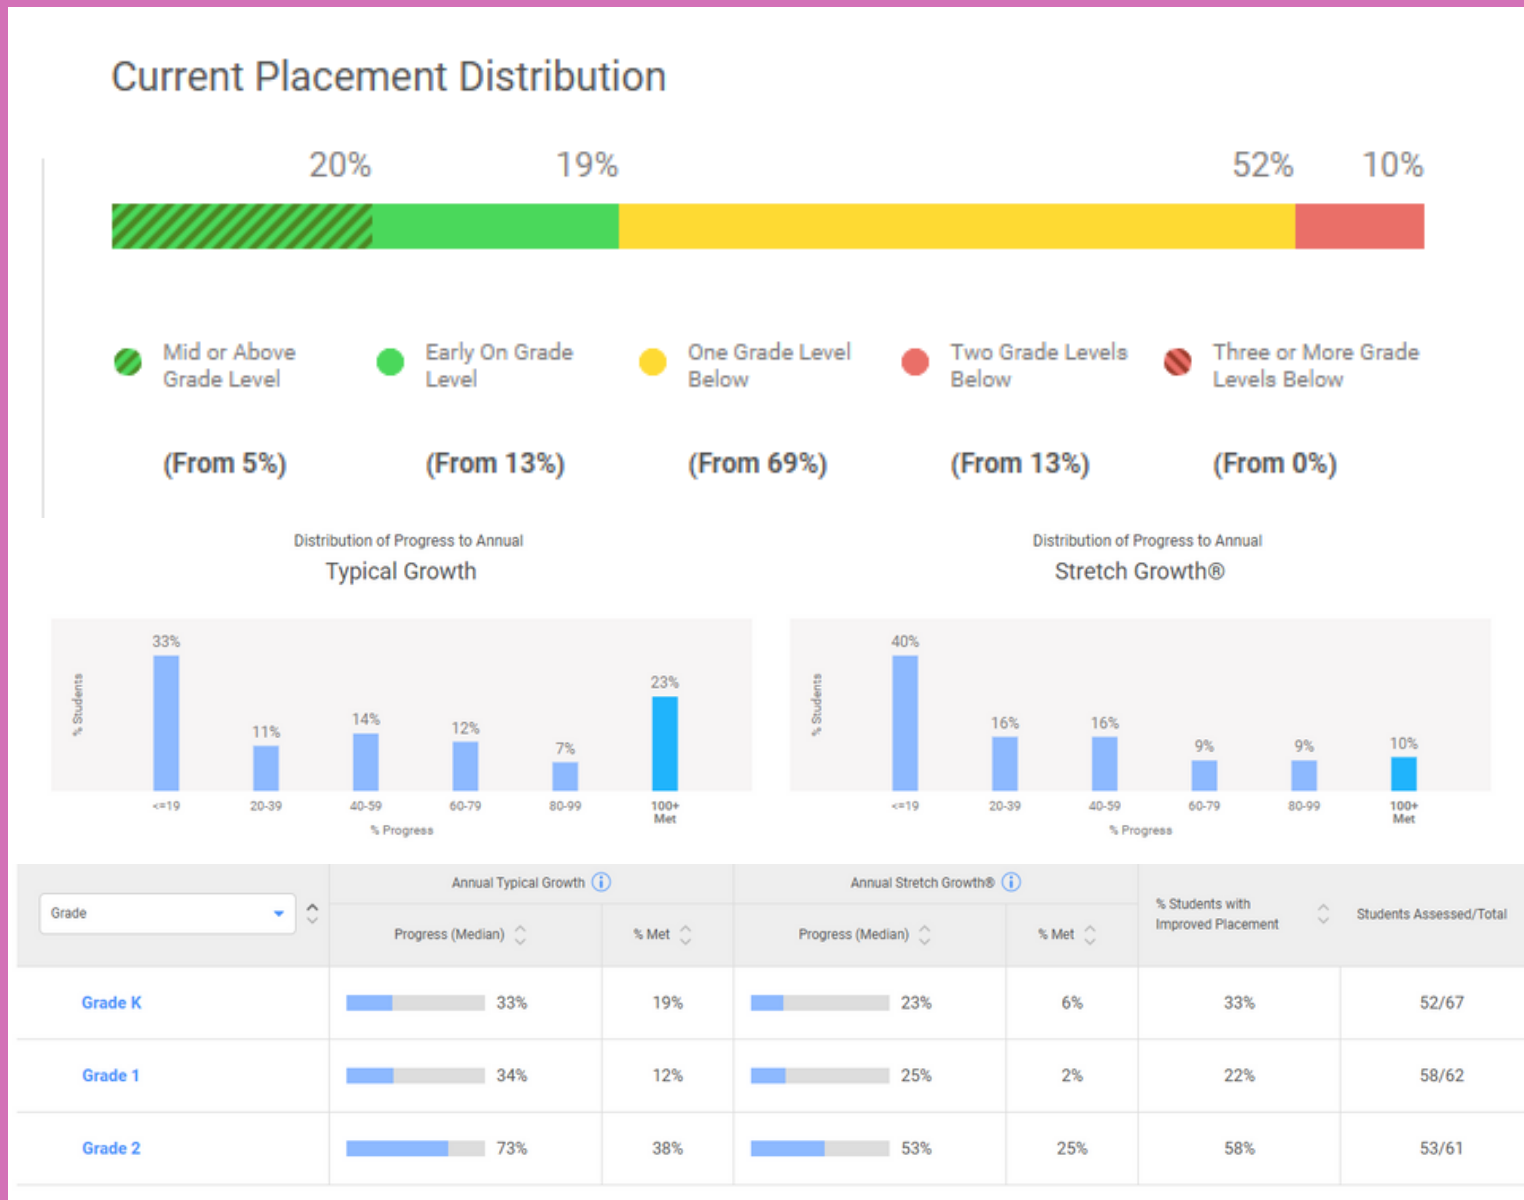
Current Placement Distribution

20% 19% 52% 10%

Mid or Above Grade Level (From 5%)

Early On Grade Level (From 13%)

One Grade Level Below (From 69%)

Two Grade Levels Below (From 13%)

Three or More Grade Levels Below (From 0%)

Distribution of Progress to Annual
Typical Growth

% Students

33% 11% 14% 12% 7% 23%

<=19 20-39 40-59 60-79 80-99 100+ Met

% Progress

Distribution of Progress to Annual
Stretch Growth®

% Students

40% 16% 16% 9% 9% 10%

<=19 20-39 40-59 60-79 80-99 100+ Met

% Progress

| Grade | Annual Typical Growth Progress (Median) | Annual Typical Growth % Met | Annual Stretch Growth® Progress (Median) | Annual Stretch Growth® % Met | % Students with Improved Placement | Students Assessed/Total |
|---|---|---|---|---|---|---|
| Grade K | 33% | 19% | 23% | 6% | 33% | 52/67 |
| Grade 1 | 34% | 12% | 25% | 2% | 22% | 58/62 |
| Grade 2 | 73% | 38% | 53% | 25% | 58% | 53/61 |